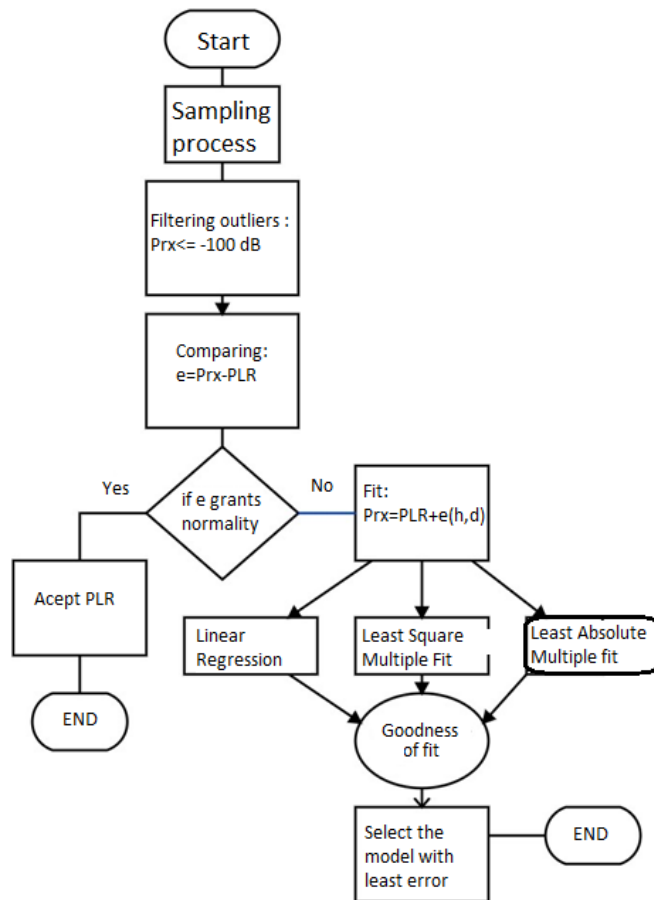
Start

Sampling process

Filtering outliers : Prx<= -100 dB

Comparing: e=Prx-PLR

Yes

if e grants normality

No

Fit: Prx=PLR+e(h,d)

Acept PLR

END

Linear Regression

Least Square Multiple Fit

Least Absolute Multiple fit

Goodness of fit

Select the model with least error

END